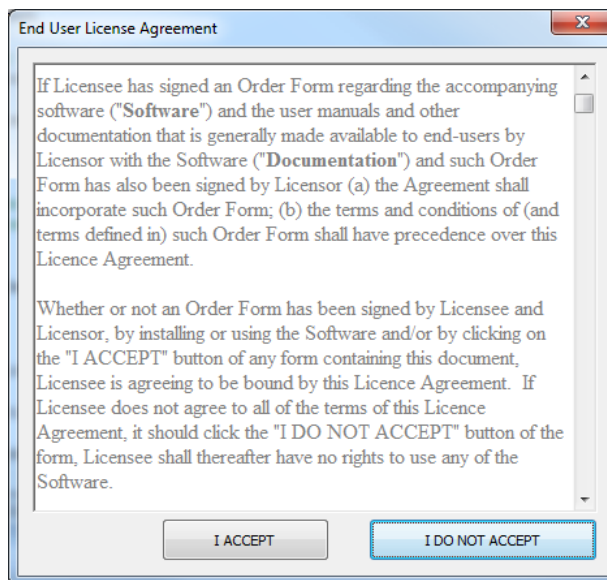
End User License Agreement

If Licensee has signed an Order Form regarding the accompanying software ("Software") and the user manuals and other documentation that is generally made available to end-users by Licensor with the Software ("Documentation") and such Order Form has also been signed by Licensor (a) the Agreement shall incorporate such Order Form; (b) the terms and conditions of (and terms defined in) such Order Form shall have precedence over this Licence Agreement.

Whether or not an Order Form has been signed by Licensee and Licensor, by installing or using the Software and/or by clicking on the "I ACCEPT" button of any form containing this document, Licensee is agreeing to be bound by this Licence Agreement. If Licensee does not agree to all of the terms of this Licence Agreement, it should click the "I DO NOT ACCEPT" button of the form, Licensee shall thereafter have no rights to use any of the Software.

I ACCEPT

I DO NOT ACCEPT